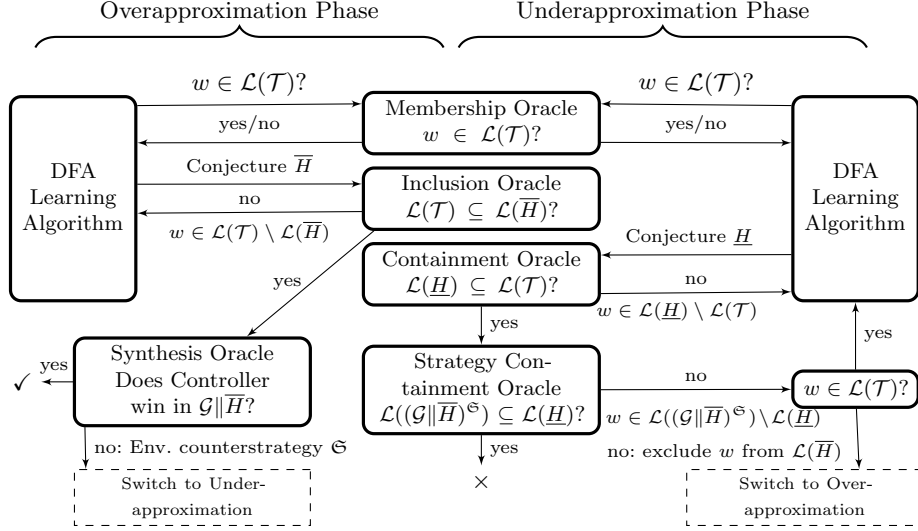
Overapproximation Phase

Underapproximation Phase

$w \in \mathcal{L}(\mathcal{T})$?

$w \in \mathcal{L}(\mathcal{T})$?

DFA Learning Algorithm

Membership Oracle $w \in \mathcal{L}(\mathcal{T})$?

yes/no

yes/no

DFA Learning Algorithm

Conjecture $\overline{H}$

Inclusion Oracle $\mathcal{L}(\mathcal{T}) \subseteq \mathcal{L}(\overline{H})$?

no

$w \in \mathcal{L}(\mathcal{T}) \setminus \mathcal{L}(\overline{H})$

Conjecture $\underline{H}$

Containment Oracle $\mathcal{L}(\underline{H}) \subseteq \mathcal{L}(\mathcal{T})$?

yes

no

$w \in \mathcal{L}(\underline{H}) \setminus \mathcal{L}(\mathcal{T})$

yes

yes

Synthesis Oracle Does Controller win in $\mathcal{G}\|\overline{H}$?

✓ yes

Strategy Containment Oracle $\mathcal{L}((\mathcal{G}\|\overline{H})^{\mathfrak{S}}) \subseteq \mathcal{L}(\underline{H})$?

no

$w \in \mathcal{L}(\mathcal{T})$?

yes

$w \in \mathcal{L}((\mathcal{G}\|\overline{H})^{\mathfrak{S}}) \setminus \mathcal{L}(\underline{H})$

no: Env. counterstrategy $\mathfrak{S}$

yes

no: exclude $w$ from $\mathcal{L}(\overline{H})$

Switch to Underapproximation

×

Switch to Overapproximation